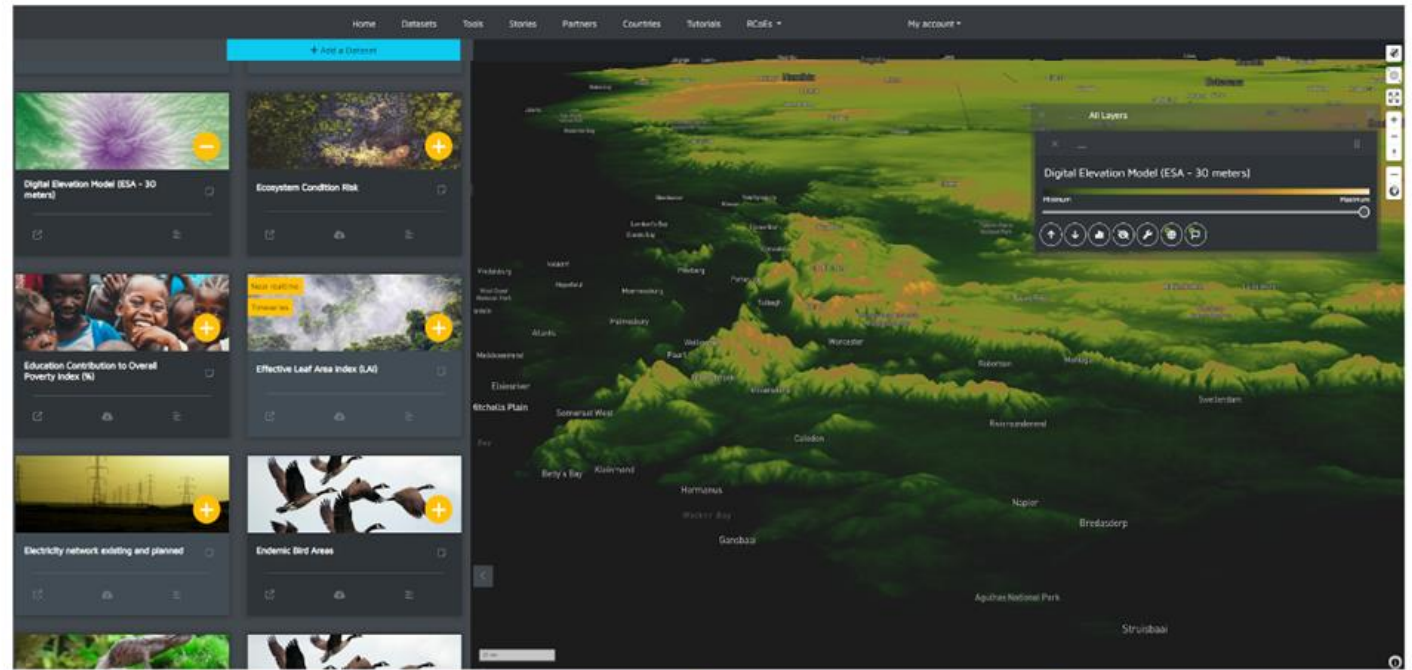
Home Datasets Tools Stories Partners Countries Tutorials RCalls ▾ My account ▾

+ Add a Dataset

Digital Elevation Model (ESA - 30 meters)

Ecosystem Condition Risk

Education Contribution to Overall Poverty Index (%)

Near real time
Timeseries

Effective Leaf Area Index (LAI)

Electricity network existing and planned

Endemic Bird Areas

All Layers

Digital Elevation Model (ESA - 30 meters)

Minimum
Maximum

Atlantis
Malmesbury
Wellington
Paarl
Worcester
Robertson
Swellendam
Elsies River
Mitchells Plain
Somerset West
Caledon
Betty's Bay
Kleinmond
Hermanus
Walker Bay
Gansbaai
Napier
Bredasdorp
Agulhas National Park
Struisbaai
Tulbagh
Ceres
Riviersonderend